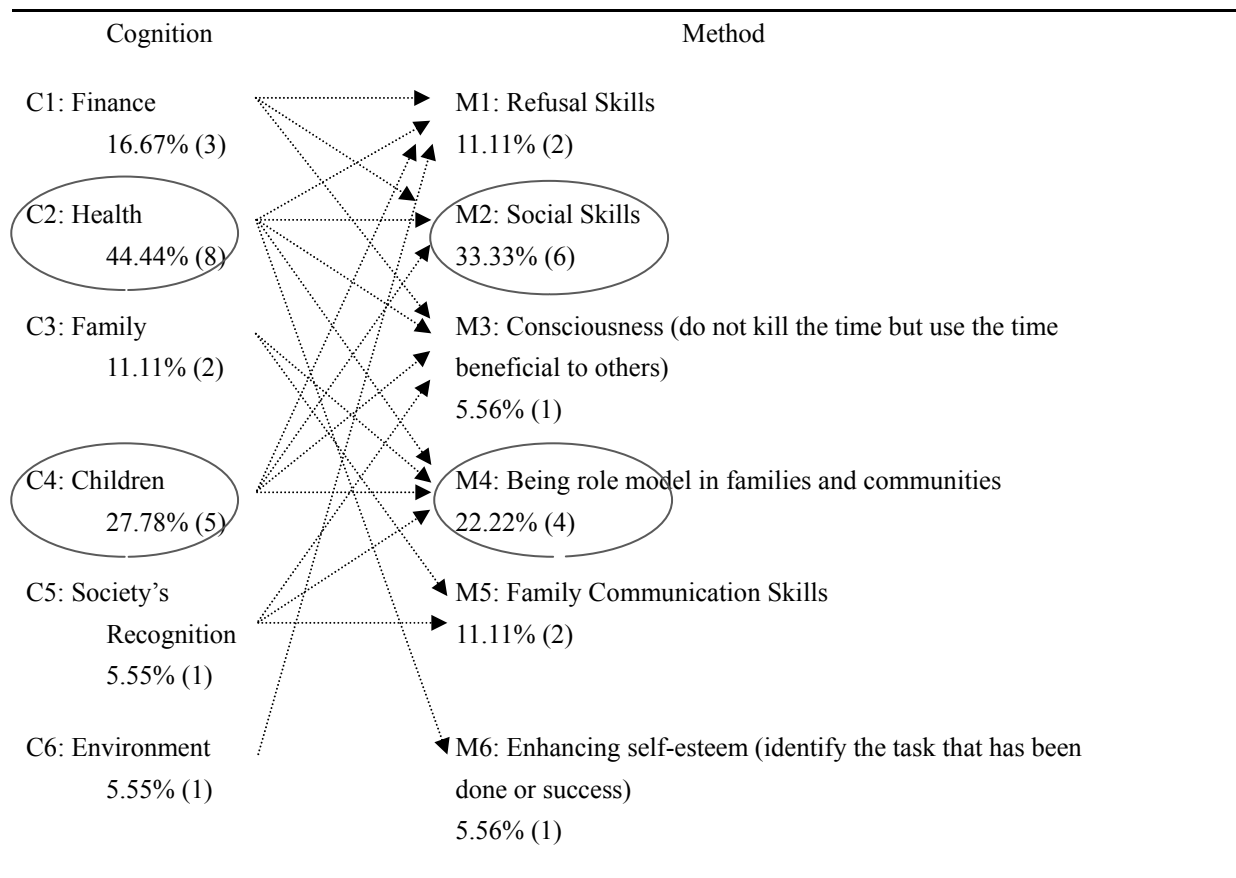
Cognition

Method

C1: Finance
16.67% (3)

C2: Health
44.44% (8)

C3: Family
11.11% (2)

C4: Children
27.78% (5)

C5: Society's Recognition
5.55% (1)

C6: Environment
5.55% (1)

M1: Refusal Skills
11.11% (2)

M2: Social Skills
33.33% (6)

M3: Consciousness (do not kill the time but use the time beneficial to others)
5.56% (1)

M4: Being role model in families and communities
22.22% (4)

M5: Family Communication Skills
11.11% (2)

M6: Enhancing self-esteem (identify the task that has been done or success)
5.56% (1)